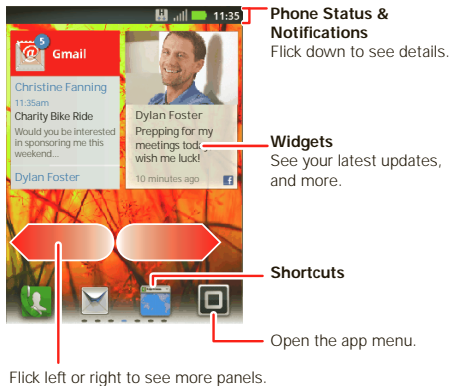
H 11:35
5
Gmail
Christine Fanning
11:35am
Charity Bike Ride
Would you be interested in sponsoring me this weekend...
Dylan Foster
Dylan Foster
Prepping for my meetings today, wish me luck!
10 minutes ago

Phone Status & Notifications
Flick down to see details.

Widgets
See your latest updates, and more.

Shortcuts

Open the app menu.

Flick left or right to see more panels.